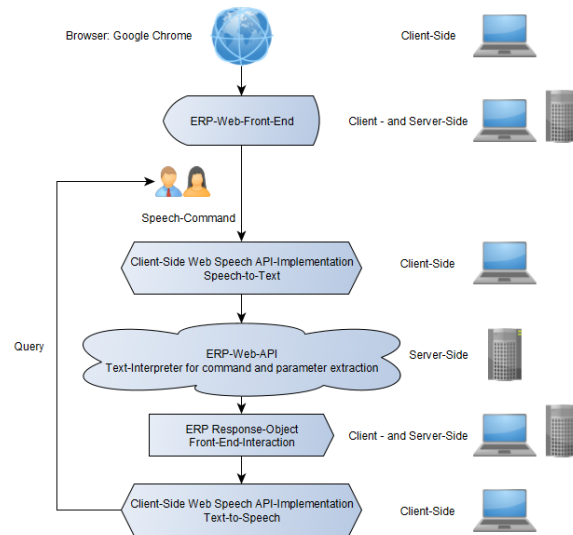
Browser: Google Chrome

Client-Side

ERP-Web-Front-End

Client - and Server-Side

Speech-Command

Client-Side Web Speech API-Implementation
Speech-to-Text

Client-Side

Query

ERP-Web-API
Text-Interpreter for command and parameter extraction

Server-Side

ERP Response-Object
Front-End-Interaction

Client - and Server-Side

Client-Side Web Speech API-Implementation
Text-to-Speech

Client-Side